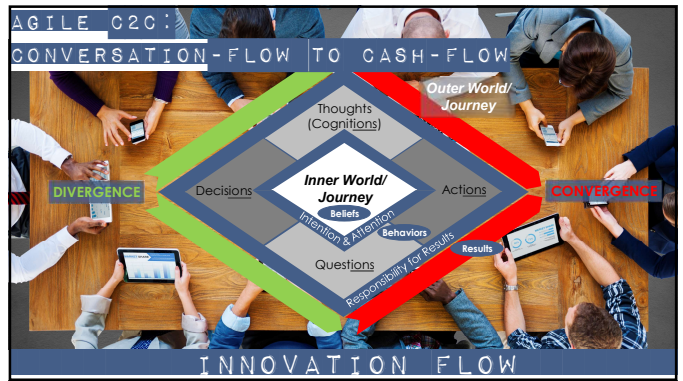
AGILE C2C:
CONVERSATION-FLOW TO CASH-FLOW

Outer World/ Journey

Thoughts (Cognitions)

DIVERGENCE

Decisions

Inner World/ Journey

Actions

CONVERGENCE

Beliefs

Intention & Attention

Behaviors

Results

Questions

Responsibility for Results

INNOVATION FLOW